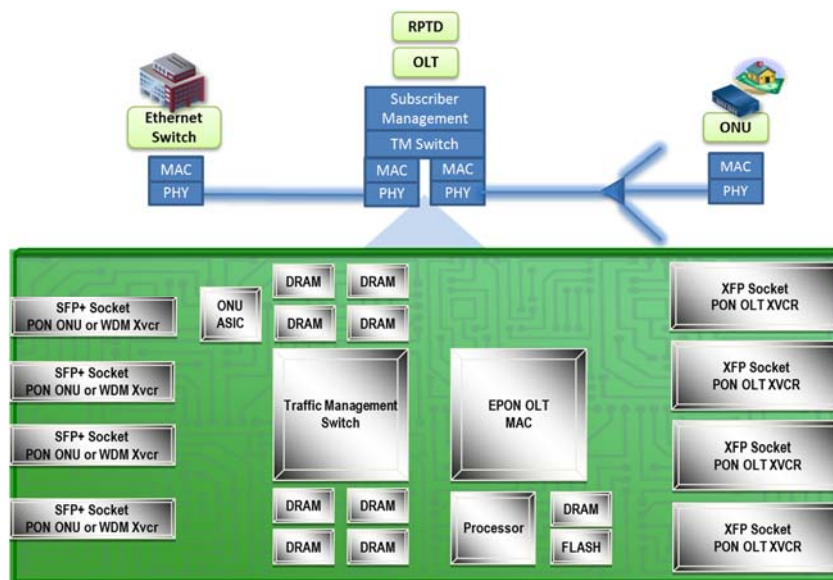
RPTD

OLT

Subscriber Management

TM Switch

MAC

PHY

MAC

PHY

Ethernet Switch

MAC

PHY

ONU

MAC

PHY

SFP+ Socket
PON ONU or WDM Xvcr

SFP+ Socket
PON ONU or WDM Xvcr

SFP+ Socket
PON ONU or WDM Xvcr

SFP+ Socket
PON ONU or WDM Xvcr

ONU ASIC

DRAM

DRAM

DRAM

DRAM

Traffic Management Switch

DRAM

DRAM

DRAM

DRAM

EPON OLT MAC

Processor

DRAM

FLASH

XFP Socket
PON OLT XVCR

XFP Socket
PON OLT XVCR

XFP Socket
PON OLT XVCR

XFP Socket
PON OLT XVCR